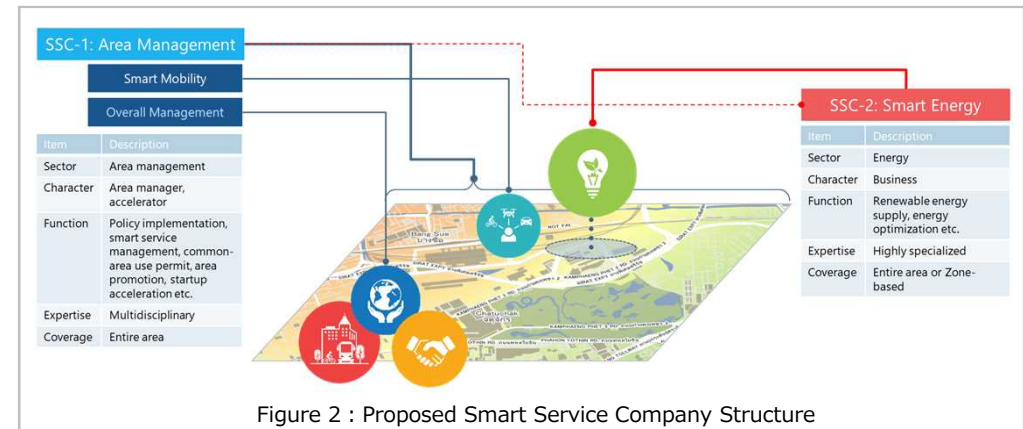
SSC-1: Area Management

Smart Mobility

Overall Management

| Item | Description |
|---|---|
| Sector | Area management |
| Character | Area manager, accelerator |
| Function | Policy implementation, smart service management, common-area use permit, area promotion, startup acceleration etc. |
| Expertise | Multidisciplinary |
| Coverage | Entire area |

SSC-2: Smart Energy

| Item | Description |
|---|---|
| Sector | Energy |
| Character | Business |
| Function | Renewable energy supply, energy optimization etc. |
| Expertise | Highly specialized |
| Coverage | Entire area or Zone-based |

Bang Sue

Chatuchak

Figure 2 : Proposed Smart Service Company Structure